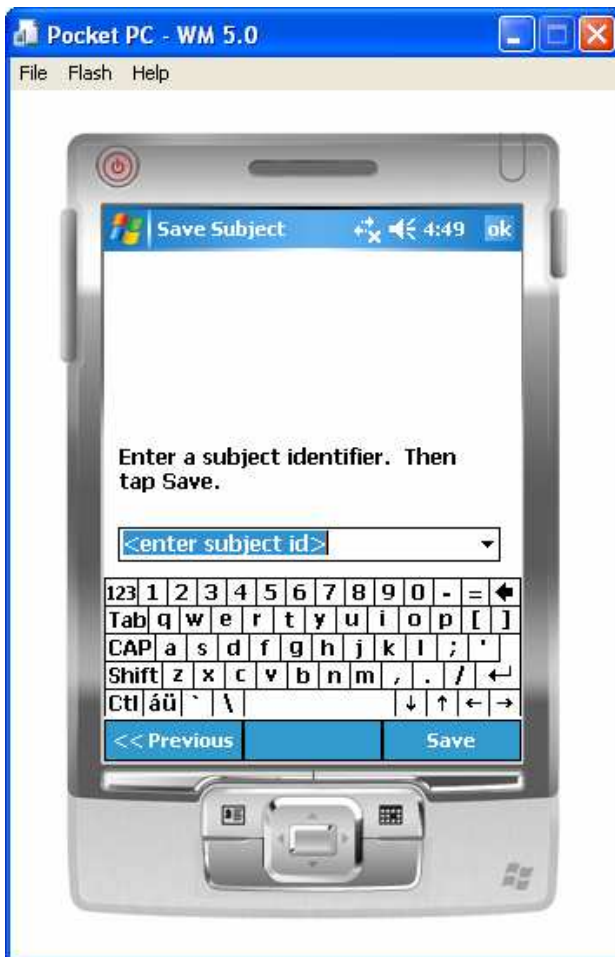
Pocket PC - WM 5.0

File Flash Help

Save Subject 4:49 ok

Enter a subject identifier. Then tap Save.

<enter subject id>

123 1 2 3 4 5 6 7 8 9 0 - =
Tab q w e r t y u i o p [ ]
CAP a s d f g h j k l ; '
Shift z x c v b n m , . /
Ctl áü ` \ ↓ ↑ ← →

<< Previous Save